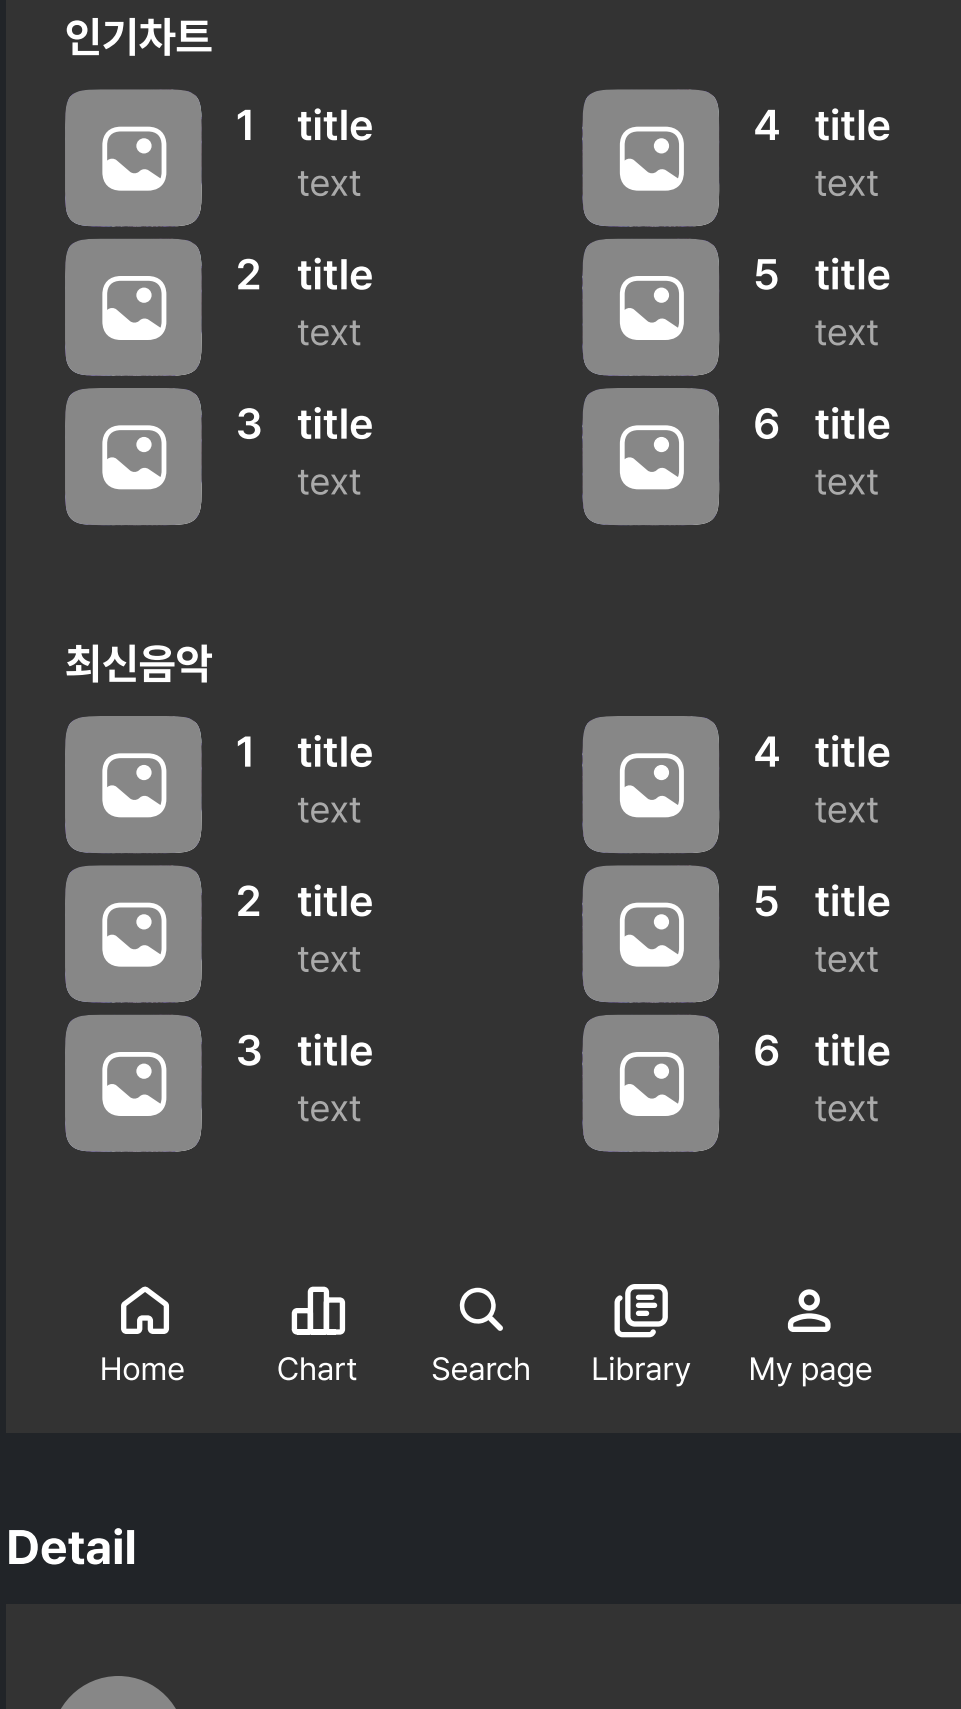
인기차트

1 title
text

4 title
text

2 title
text

5 title
text

3 title
text

6 title
text

최신음악

1 title
text

4 title
text

2 title
text

5 title
text

3 title
text

6 title
text

Home Chart Search Library My page

Detail